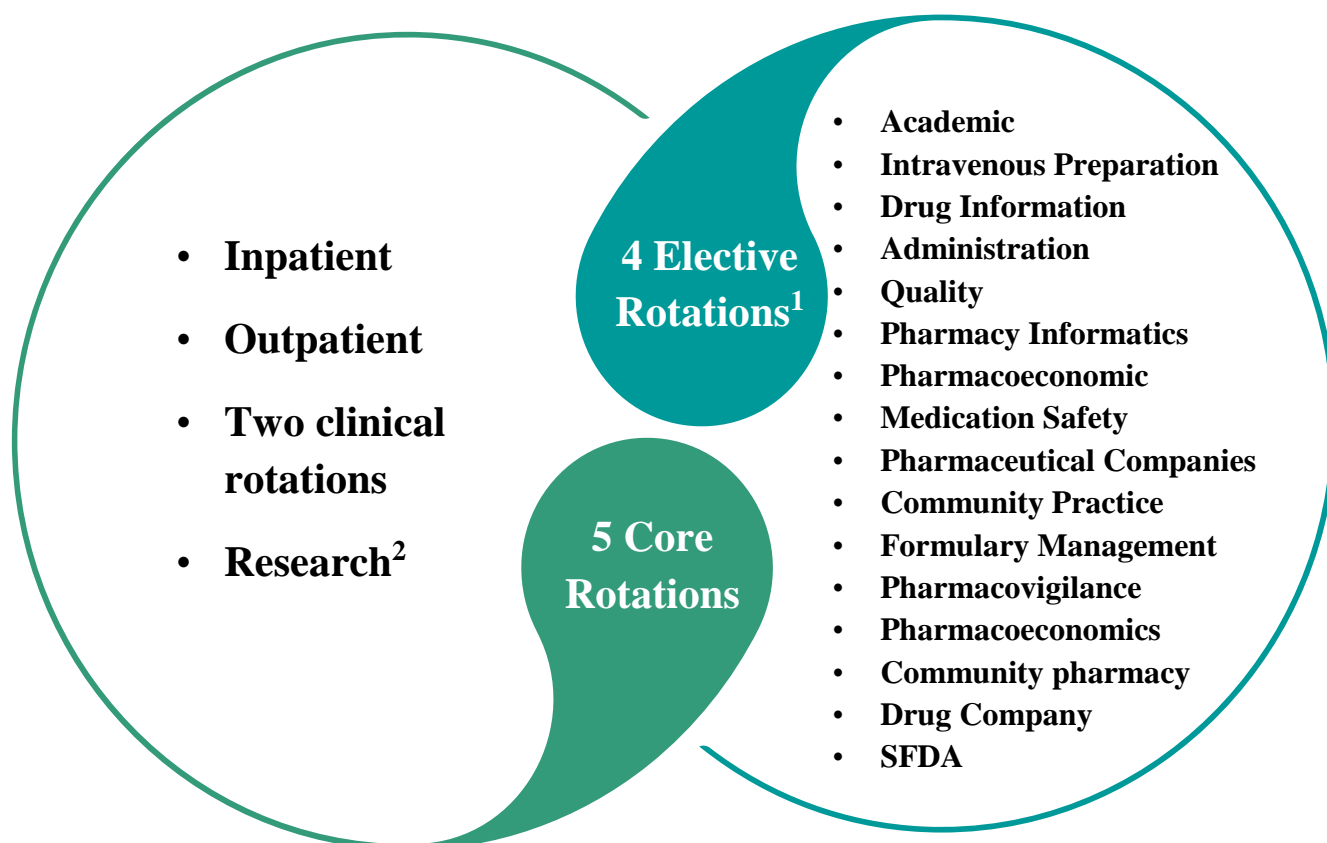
4 Elective Rotations$^1$

- Academic
- Intravenous Preparation
- Drug Information
- Administration
- Quality
- Pharmacy Informatics
- Pharmacoeconomic
- Medication Safety
- Pharmaceutical Companies
- Community Practice
- Formulary Management
- Pharmacovigilance
- Pharmacoeconomics
- Community pharmacy
- Drug Company
- SFDA

5 Core Rotations

- Inpatient
- Outpatient
- Two clinical rotations
- Research$^2$